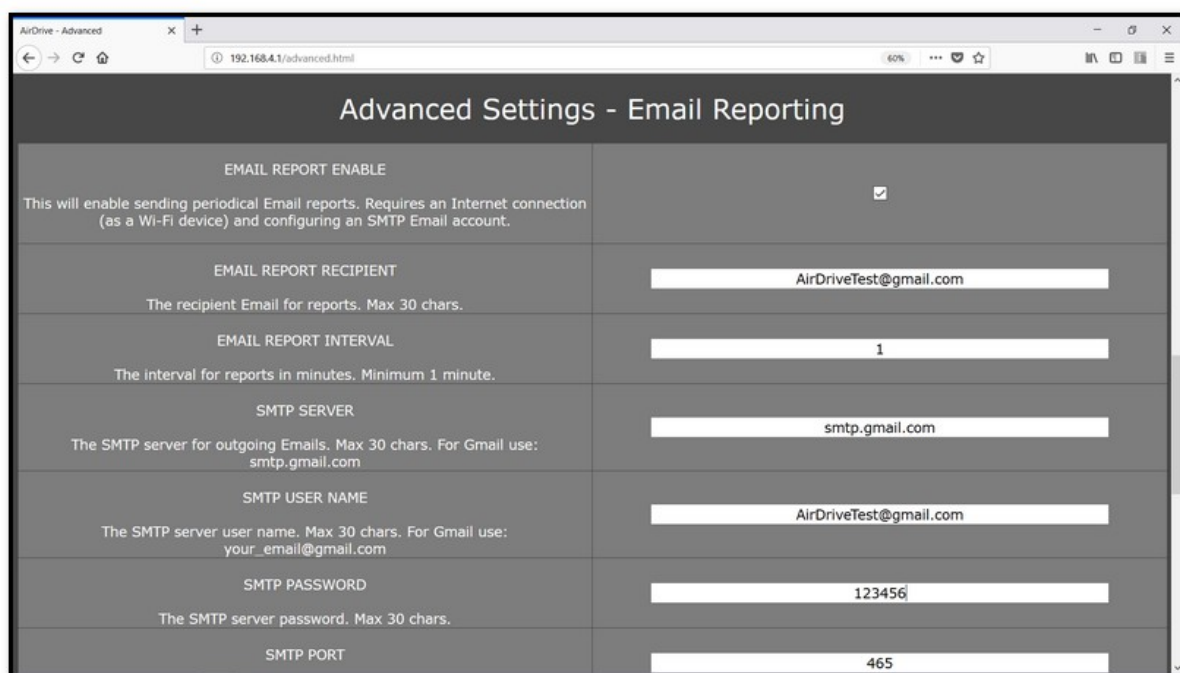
AirDrive - Advanced × +

192.168.4.1/advanced.html

60%

Advanced Settings - Email Reporting

| | |
|---|---|
| EMAIL REPORT ENABLE<br>This will enable sending periodical Email reports. Requires an Internet connection (as a Wi-Fi device) and configuring an SMTP Email account. | ☑ |
| EMAIL REPORT RECIPIENT<br>The recipient Email for reports. Max 30 chars. | AirDriveTest@gmail.com |
| EMAIL REPORT INTERVAL<br>The interval for reports in minutes. Minimum 1 minute. | 1 |
| SMTP SERVER<br>The SMTP server for outgoing Emails. Max 30 chars. For Gmail use: smtp.gmail.com | smtp.gmail.com |
| SMTP USER NAME<br>The SMTP server user name. Max 30 chars. For Gmail use: your_email@gmail.com | AirDriveTest@gmail.com |
| SMTP PASSWORD<br>The SMTP server password. Max 30 chars. | 123456 |
| SMTP PORT | 465 |